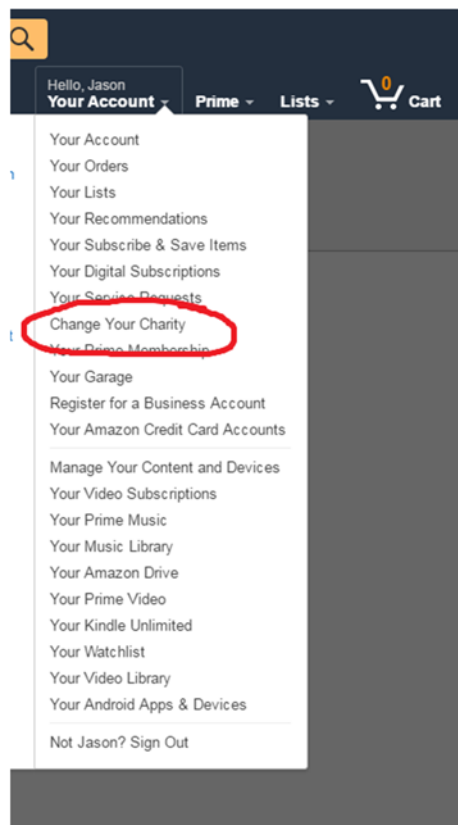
Hello, Jason
Your Account

Prime

Lists

0
Cart

Your Account
Your Orders
Your Lists
Your Recommendations
Your Subscribe & Save Items
Your Digital Subscriptions
Your Service Requests
Change Your Charity
Your Prime Membership
Your Garage
Register for a Business Account
Your Amazon Credit Card Accounts

Manage Your Content and Devices
Your Video Subscriptions
Your Prime Music
Your Music Library
Your Amazon Drive
Your Prime Video
Your Kindle Unlimited
Your Watchlist
Your Video Library
Your Android Apps & Devices

Not Jason? Sign Out